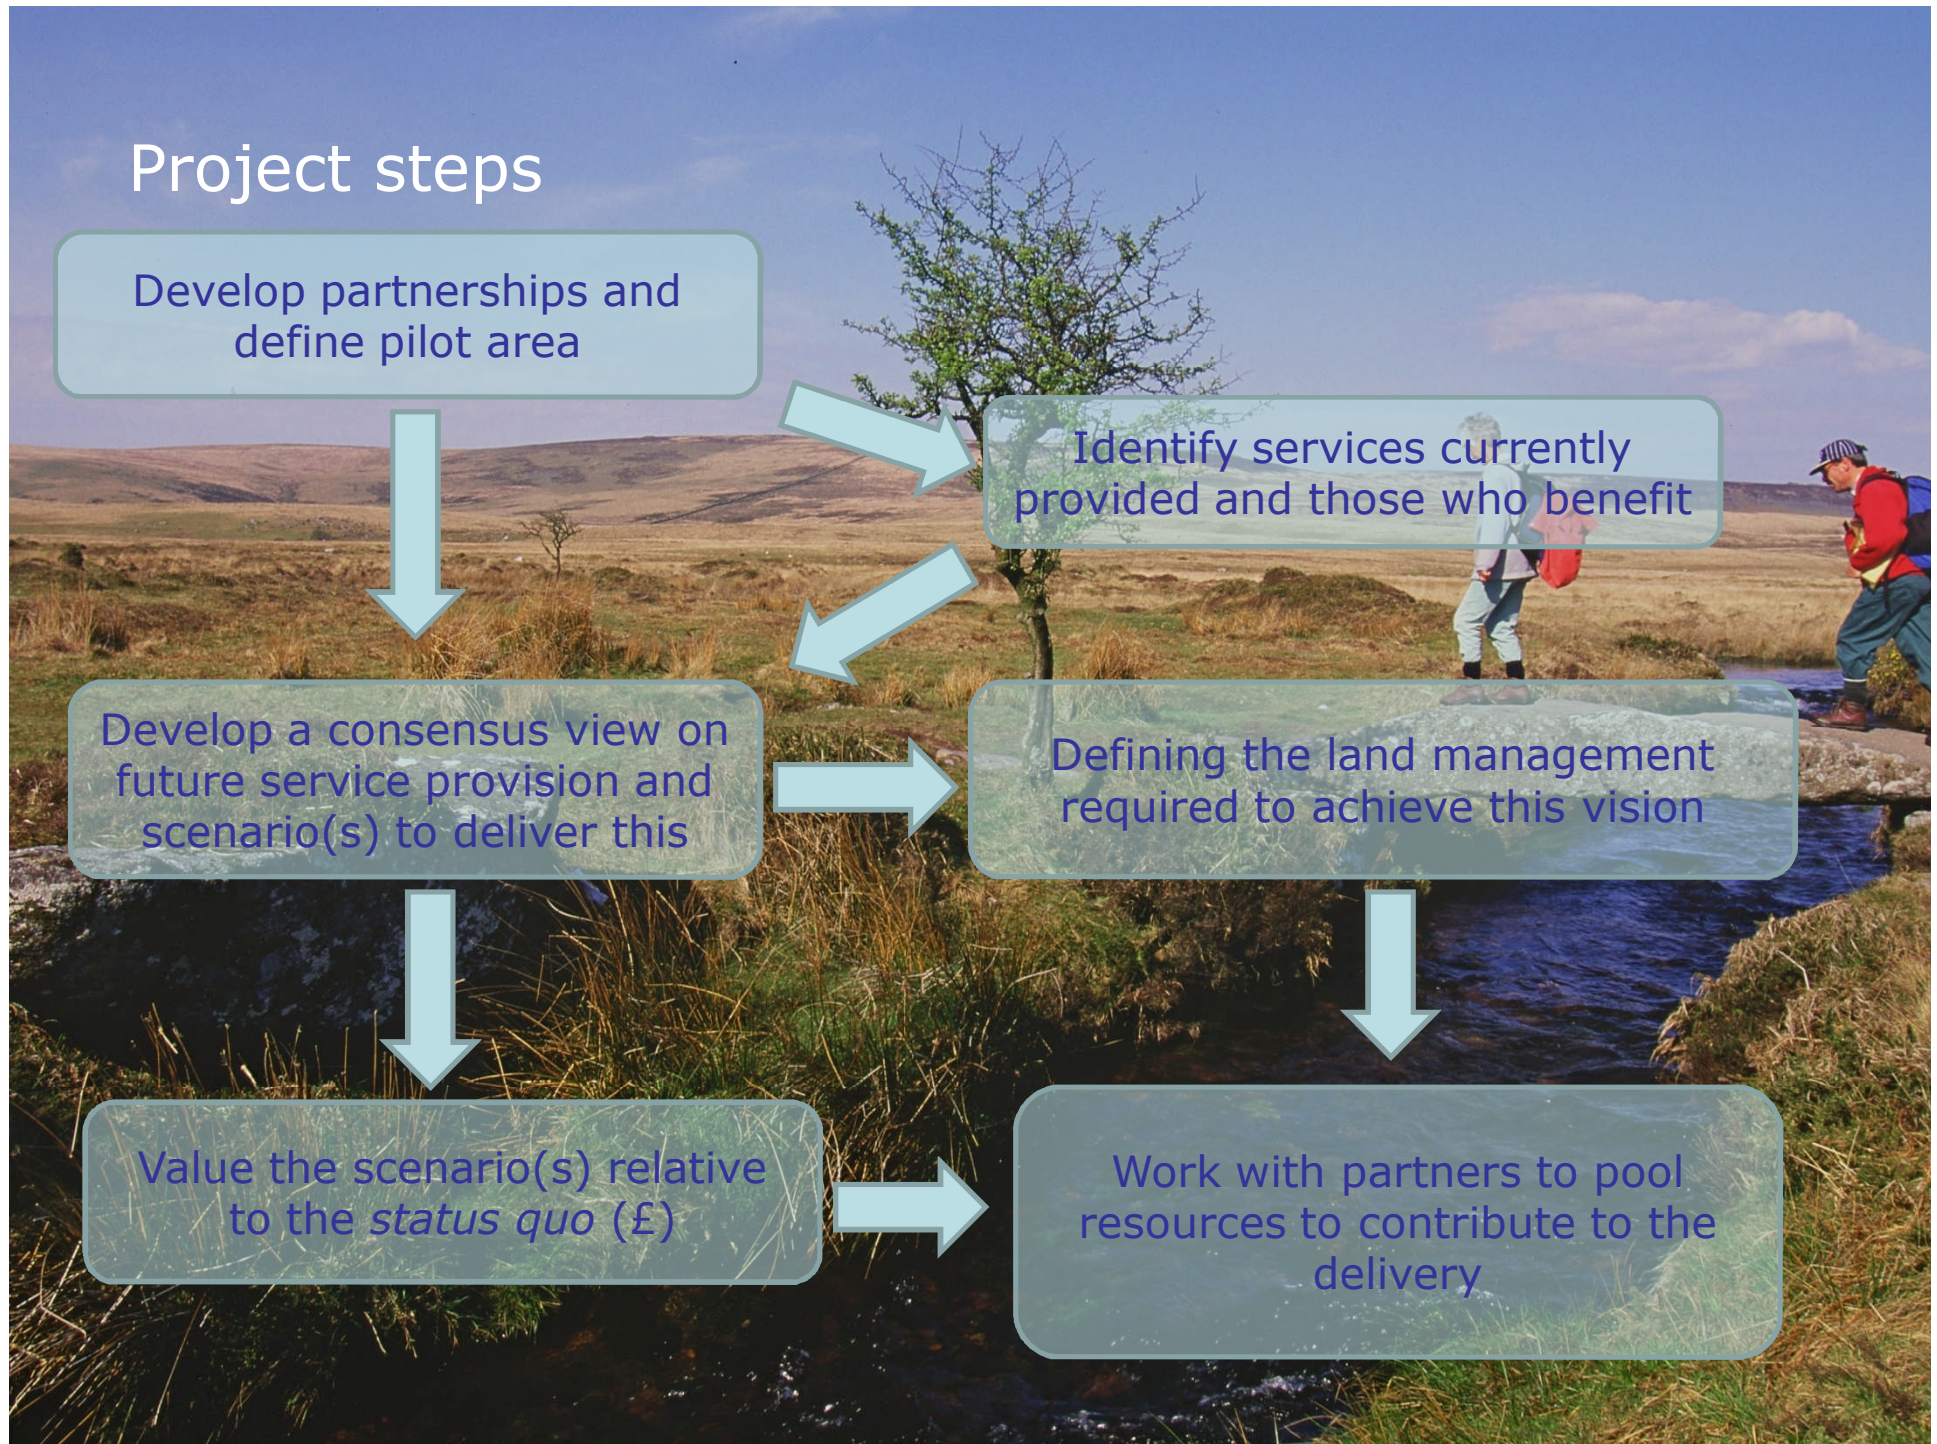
Project steps

Develop partnerships and define pilot area

Identify services currently provided and those who benefit

Develop a consensus view on future service provision and scenario(s) to deliver this

Defining the land management required to achieve this vision

Value the scenario(s) relative to the *status quo* (£)

Work with partners to pool resources to contribute to the delivery